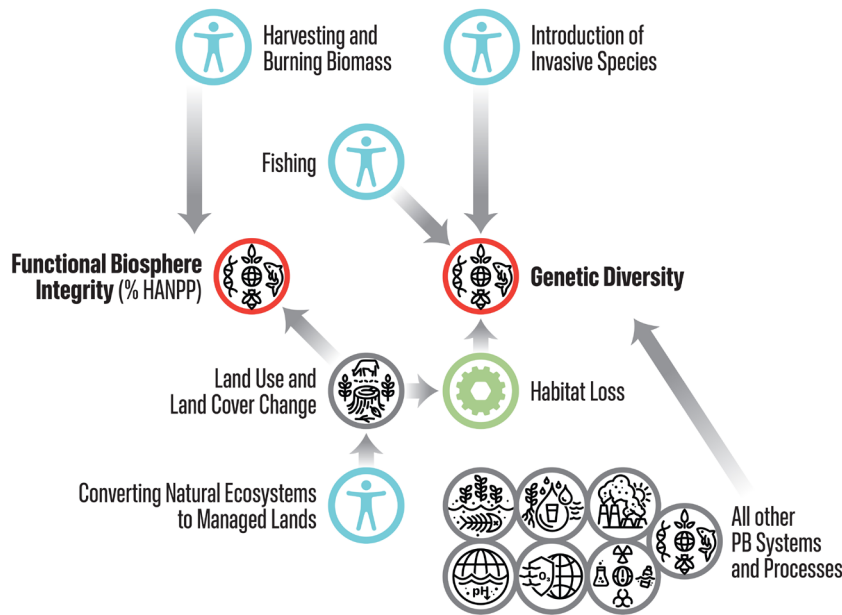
Harvesting and Burning Biomass

Introduction of Invasive Species

Fishing

Functional Biosphere Integrity (% HANPP)

Genetic Diversity

Land Use and Land Cover Change

Habitat Loss

Converting Natural Ecosystems to Managed Lands

All other PB Systems and Processes

pH

$O_3$